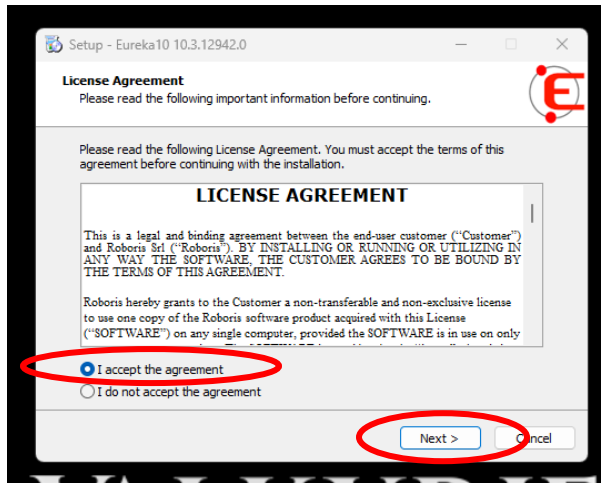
Setup - Eureka10 10.3.12942.0

License Agreement
Please read the following important information before continuing.

Please read the following License Agreement. You must accept the terms of this agreement before continuing with the installation.

LICENSE AGREEMENT

This is a legal and binding agreement between the end-user customer ("Customer") and Roboris Srl ("Roboris"). BY INSTALLING OR RUNNING OR UTILIZING IN ANY WAY THE SOFTWARE, THE CUSTOMER AGREES TO BE BOUND BY THE TERMS OF THIS AGREEMENT.

Roboris hereby grants to the Customer a non-transferable and non-exclusive license to use one copy of the Roboris software product acquired with this License ("SOFTWARE") on any single computer, provided the SOFTWARE is in use on only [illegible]

I accept the agreement
I do not accept the agreement

Next >
Cancel